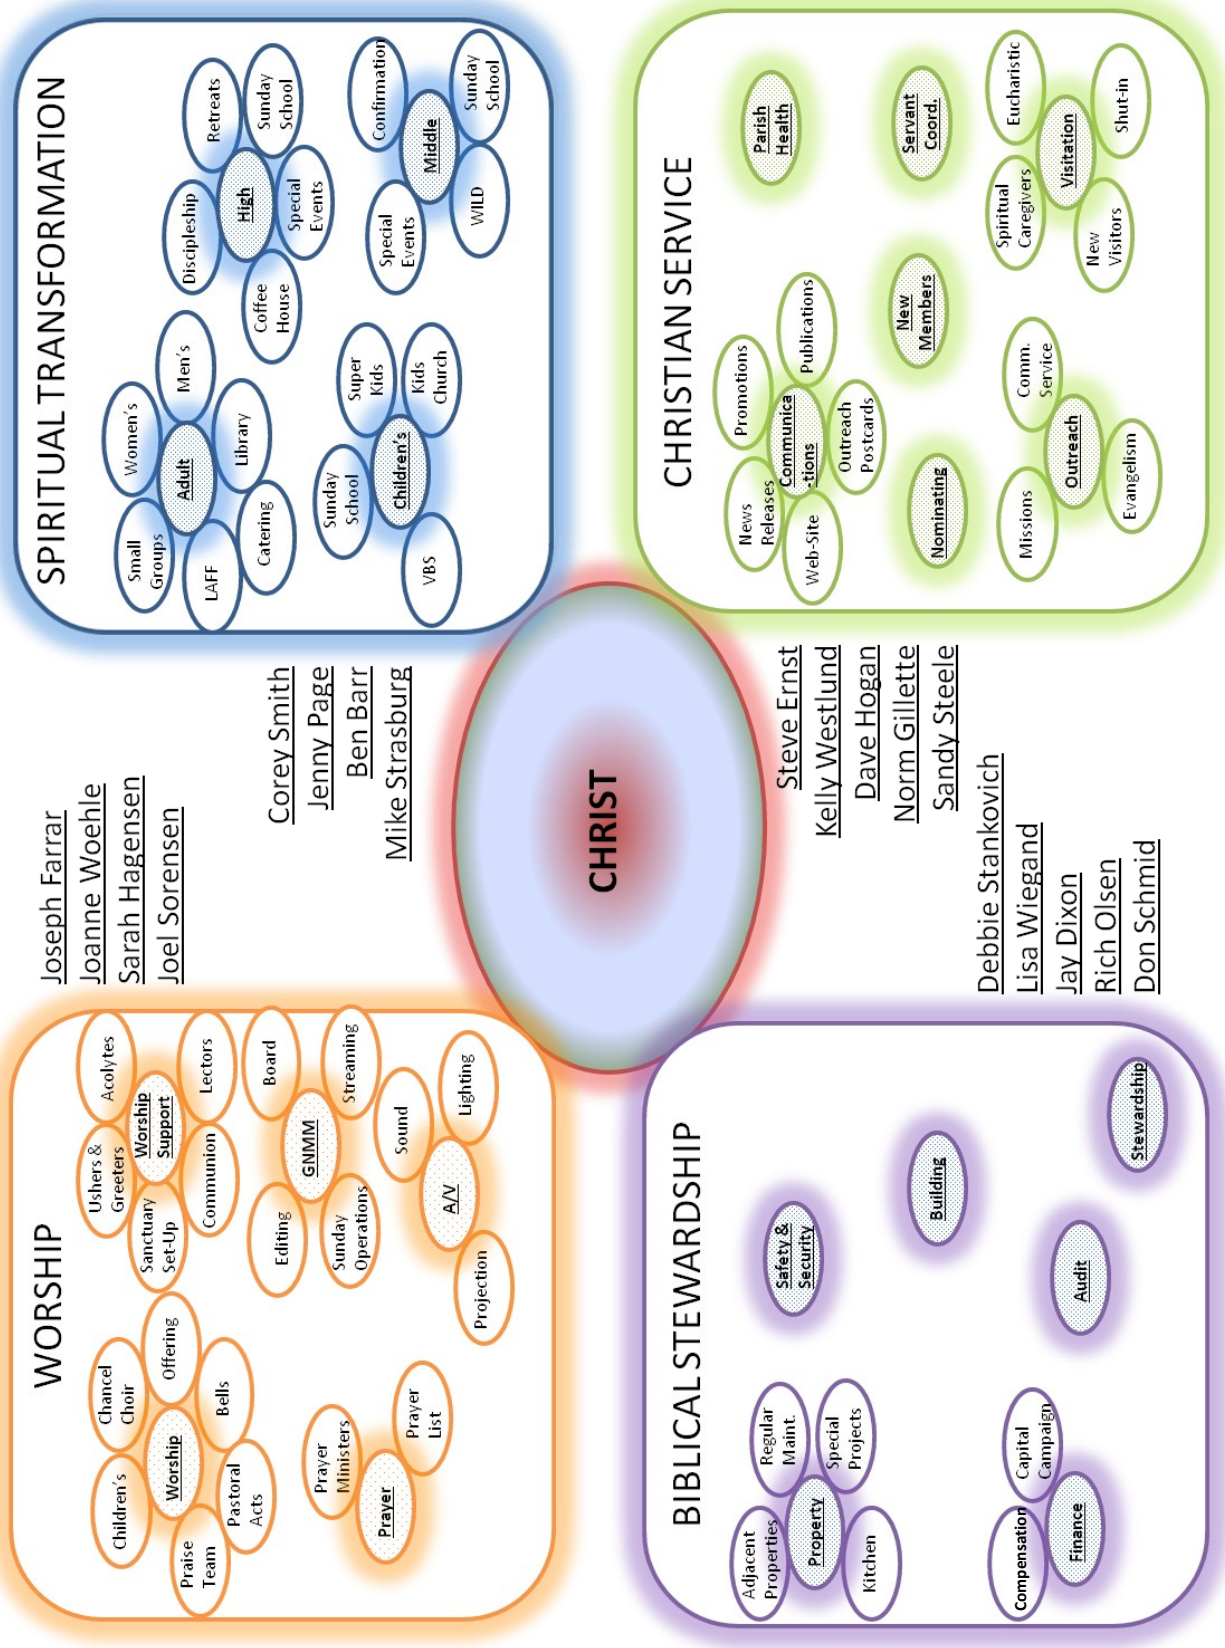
SPIRITUAL TRANSFORMATION

Small Groups
Women's
Adult
Men's
LAFF
Library
Catering

Discipleship
Retreats
High
Sunday School
Special Events
Coffee House

Sunday School
Super Kids
Children's
Kids Church
VBS

Confirmation
Middle
Sunday School
Special Events
WILD

CHRISTIAN SERVICE

Parish Health
Servant Coord.

Eucharistic
Visitation
Shut-in
Spiritual Caregivers
New Visitors

Promotions
Publications
News Releases
Communica-tions
Outreach Postcards
Web-Site

New Members
Nominating

Comm. Service
Missions
Outreach
Evangelism

Corey Smith
Jenny Page
Ben Barr
Mike Strasburg

Joseph Farrar
Joanne Woehle
Sarah Hagensen
Joel Sorensen

CHRIST

Steve Ernst
Kelly Westlund
Dave Hogan
Norm Gillette
Sandy Steele

Debbie Stankovich
Lisa Wiegand
Jay Dixon
Rich Olsen
Don Schmid

WORSHIP

Acolytes
Ushers & Greeters
Worship Support
Lectors
Sanctuary Set-Up
Communion

Board
Streaming
GNMM
Editing
Sunday Operations

Sound
Lighting
A/V
Projection

Chancel Choir
Offering
Children's
Worship
Bells
Praise Team
Pastoral Acts

Prayer Ministers
Prayer List
Prayer

BIBLICAL STEWARDSHIP

Stewardship
Building
Safety & Security
Audit

Regular Maint.
Adjacent Properties
Property
Special Projects
Kitchen

Capital Campaign
Compensation
Finance